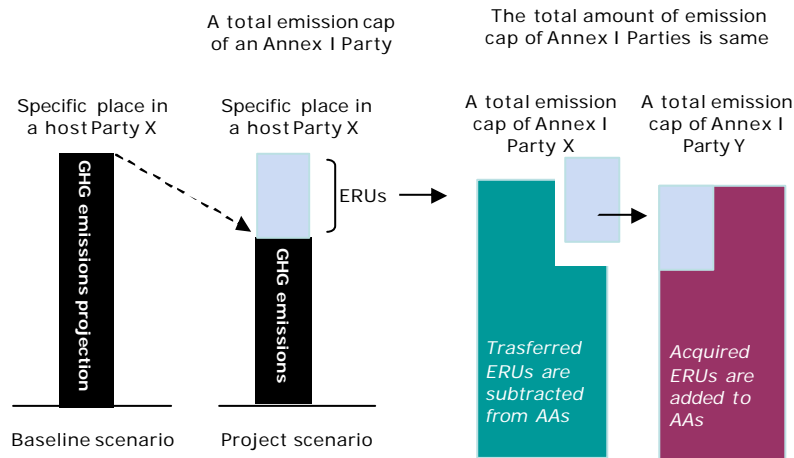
A total emission cap of an Annex I Party

The total amount of emission cap of Annex I Parties is same

Specific place in a host Party X

GHG emissions projection

Baseline scenario

Specific place in a host Party X

ERUs

GHG emissions

Project scenario

A total emission cap of Annex I Party X

Trasferred ERUs are subtracted from AAs

A total emission cap of Annex I Party Y

Acquired ERUs are added to AAs